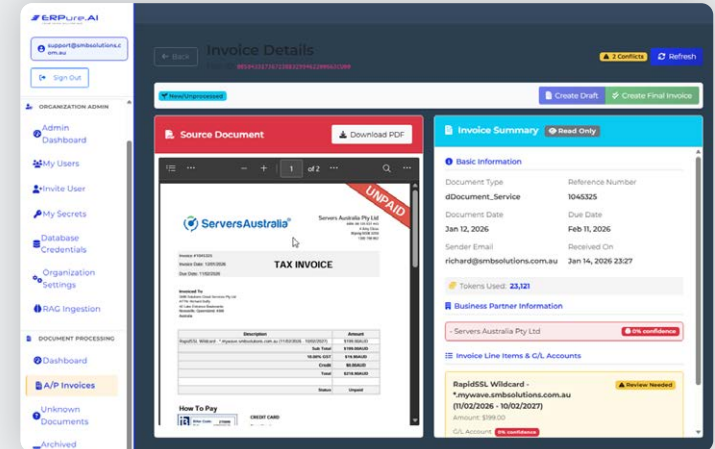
ERPure.AI

support@smbsolutions.com.au

Sign Out

ORGANIZATION ADMIN

Admin Dashboard

My Users

Invite User

My Secrets

Database Credentials

Organization Settings

RAG Ingestion

DOCUMENT PROCESSING

Dashboard

A/P Invoices

Unknown Documents

Archived

Back

Invoice Details

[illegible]

2 Conflicts

Refresh

New/Unprocessed

Create Draft

Create Final Invoice

Source Document

Download PDF

1 of 2

UNPAID

ServersAustralia

Servers Australia Pty Ltd

TAX INVOICE

| Description | Amount |
|---|---|
| RapidSSL Wildcard - *.mywave.smbsolutions.com.au (11/02/2026 - 10/02/2027) | $199.00AUD |
| Sub Total | $199.00AUD |
| 10.00% GST | $19.90AUD |
| Credit | $0.00AUD |
| Total | $218.90AUD |
| Status | Unpaid |

How To Pay

CREDIT CARD

Invoice Summary

Read Only

Basic Information

Document Type

dDocument_Service

Reference Number

1045325

Document Date

Jan 12, 2026

Due Date

Feb 11, 2026

Sender Email

richard@smbsolutions.com.au

Received On

Jan 14, 2026 23:27

Tokens Used: 23,121

Business Partner Information

- Servers Australia Pty Ltd

0% confidence

Invoice Line Items & G/L Accounts

RapidSSL Wildcard - *.mywave.smbsolutions.com.au (11/02/2026 - 10/02/2027)

Review Needed

Amount: $199.00

G/L Account

0% confidence